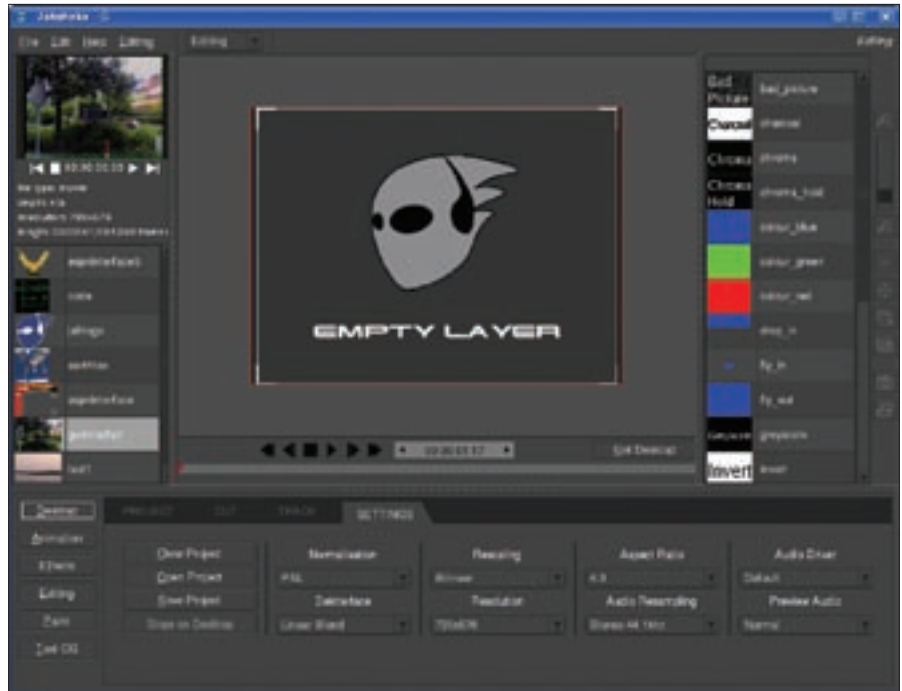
Jahshaka

File Edit View Editing

Editing

Editing

EMPTY LAYER

Bad Picture bad_picture

Chroma chroma

Chroma chroma_hold

Chroma Hold

colour_blue

colour_green

colour_red

drop_in

fly_in

fly_out

greyscale

Invert invert

Exit Desktop

Desktop

Animation

Effects

Editing

Paint

Text CG

PROJECT

EDIT

TRACK

SETTINGS

Close Project

Open Project

Save Project

Normalization

PAL

Deinterlace

Linear Blend

Rescaling

Resolution

720x576

Aspect Ratio

4:3

Audio Resampling

Stereo 44.1kHz

Audio Driver

Default

Preview Audio

Normal